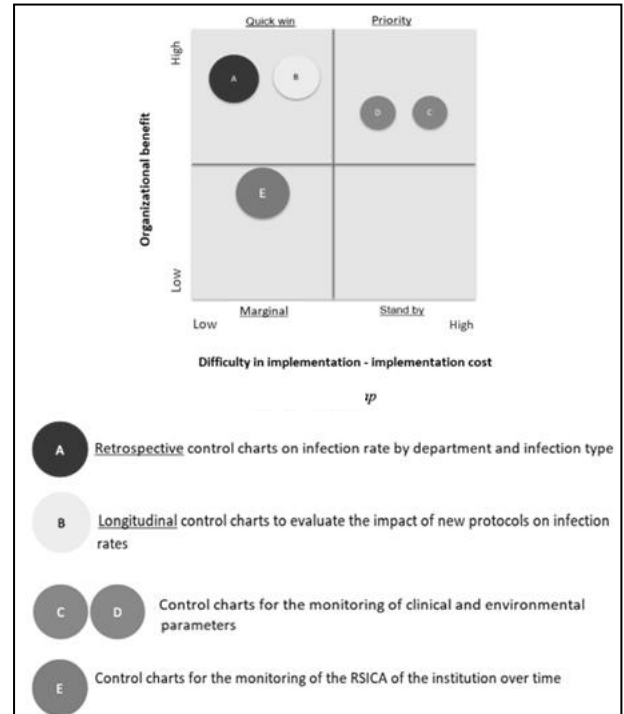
Quick win

Priority

High

A

B

D

C

Organizational benefit

E

Low

Marginal

Stand by

Low

High

Difficulty in implementation - implementation cost

ψ

A Retrospective control charts on infection rate by department and infection type

B Longitudinal control charts to evaluate the impact of new protocols on infection rates

C D Control charts for the monitoring of clinical and environmental parameters

E Control charts for the monitoring of the RSICA of the institution over time